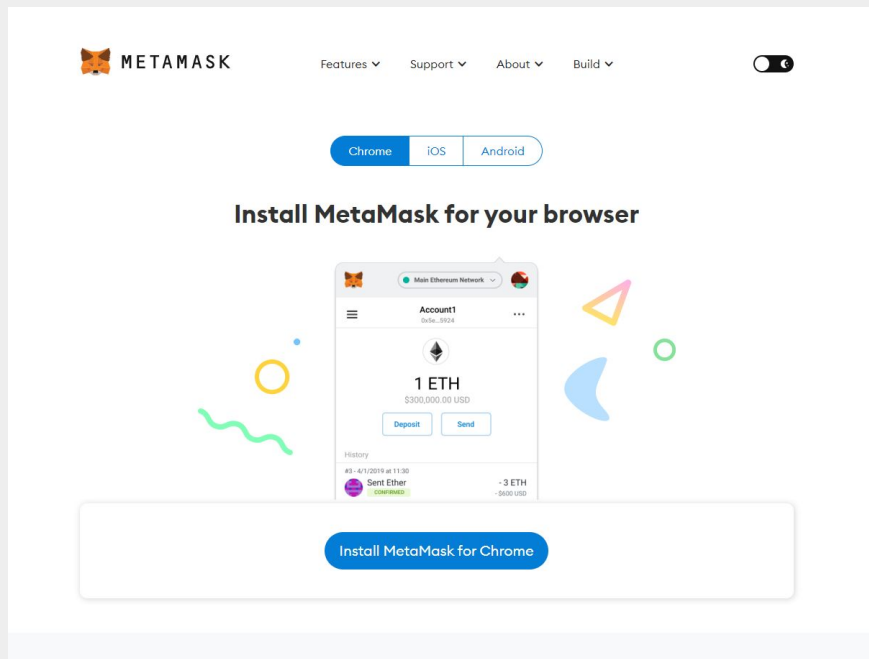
METAMASK

Features Support About Build

Chrome iOS Android

Install MetaMask for your browser

Main Ethereum Network

Account1
0x5e...5924

1 ETH
$300,000.00 USD

Deposit Send

History

#3 - 4/1/2019 at 11:30
Sent Ether
CONFIRMED
- 3 ETH
- $600 USD

Install MetaMask for Chrome